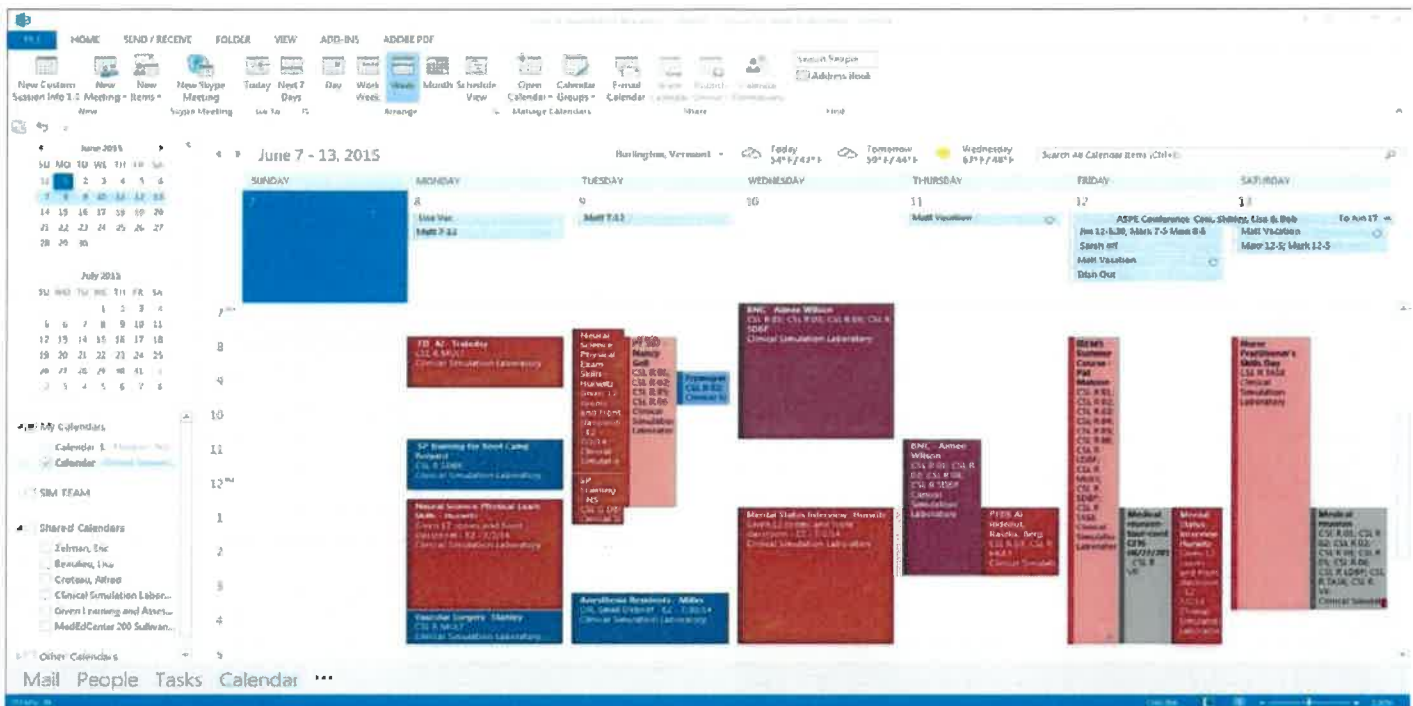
FILE HOME SEND / RECEIVE FOLDER VIEW ADD-INS ADOBE PDF

New Custom Session Info 1.1 New Meeting New Items New Skype Meeting Today Next 7 Days Day Work Week Week Month Schedule View Open Calendar Calendar Groups E-mail Calendar Search People Address Book

New Skype Meeting Go To Arrange Manage Calendars Share Find

June 2015
SU MO TU WE TH FR SA
31 1 2 3 4 5 6
7 8 9 10 11 12 13
14 15 16 17 18 19 20
21 22 23 24 25 26 27
28 29 30

July 2015
SU MO TU WE TH FR SA
1 2 3 4
5 6 7 8 9 10 11
12 13 14 15 16 17 18
19 20 21 22 23 24 25
26 27 28 29 30 31 1
2 3 4 5 6 7 8

My Calendars
Calendar 1
Calendar

SIM TEAM

Shared Calendars
Zehner, Eric
Beaulieu, Lisa
Croteau, Alfred
Clinical Simulation Labor...
Given Learning and Asses...
MedEdCenter 200 Sullivan...

Other Calendars

Mail People Tasks Calendar ...

June 7 - 13, 2015
Burlington, Vermont Today 54°F/43°F Tomorrow 59°F/44°F Wednesday 67°F/48°F
Search All Calendar Items (Ctrl+E)

SUNDAY MONDAY TUESDAY WEDNESDAY THURSDAY FRIDAY SATURDAY
7 8 9 10 11 12 13

Lisa Vac
Matt 7-12
Matt 7-12
Matt Vacation
ASPE Conference Cox, Shinkey, Lisa & Bob
To Jun 17
Jim 12-5:30, Mark 7-5 Mon 8-6
Sarah off
Matt Vacation
Matt Vacation
Mark 12-5; Mark 12-5
Dish Out

7 AM
8
9
10
11
12 PM
1
2
3
4

TD_A2 - Trabsky
CSL R MULT
Clinical Simulation Laboratory

Neural Science Physical Exam Skills - Horwitz
Nancy Goff
CSL R 01; CSL R 02; CSL R 05; CSL R 06
Clinical Simulation Laboratory

BNC - Aimee Wilson
CSL R 01; CSL R 05; CSL R 06; CSL R SDBP
Clinical Simulation Laboratory

SP Training for Boot Camp
CSL R SDBP
Clinical Simulation Laboratory

BNC - Aimee Wilson
CSL R 01; CSL R 02; CSL R 06; CSL R SDBP
Clinical Simulation Laboratory

Neural Science Physical Exam Skills - Horwitz
Clinical Simulation Laboratory

Mental Status Interview - Horwitz
Clinical Simulation Laboratory

PEDS AI Rideout, Raszka, Berg
Clinical Simulation

Anesthesia Residents - Millis
Clinical Simulation Laboratory

Vascular Surgery - Stanley
CSL R MULT
Clinical Simulation Laboratory

Summer Course - Pat Malone
Clinical Simulation Laboratory

Medical Humanism
Mental Status Interview Horwitz
Clinical Simulation Laboratory

Nurse Practitioner's Skills Day
CSL R TASK
Clinical Simulation Laboratory

Medical Humanism
CSL R 01; CSL R 02; CSL R 04; CSL R 05; CSL R 06
Clinical Simulation